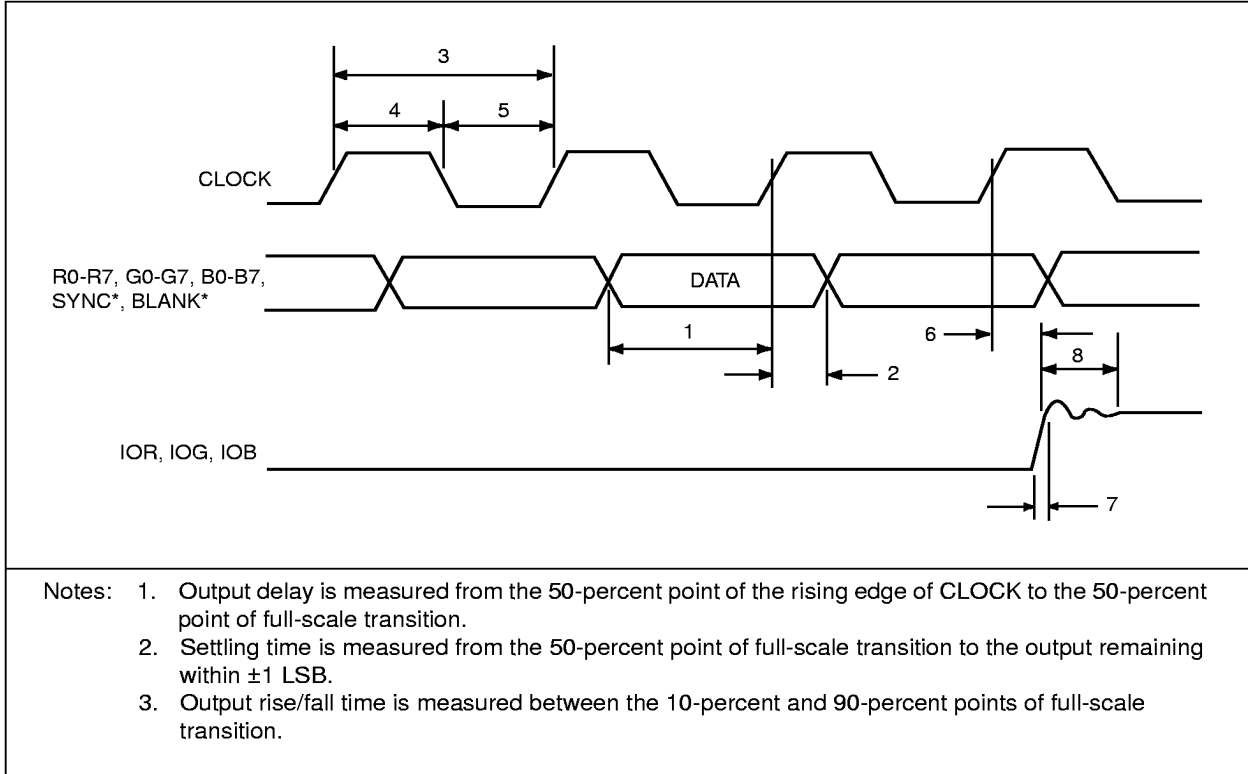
3

4

5

CLOCK

R0-R7, G0-G7, B0-B7, SYNC*, BLANK*

DATA

1

6

2

8

IOR, IOG, IOB

7

Notes: 1. Output delay is measured from the 50-percent point of the rising edge of CLOCK to the 50-percent point of full-scale transition.

2. Settling time is measured from the 50-percent point of full-scale transition to the output remaining within ±1 LSB.

3. Output rise/fall time is measured between the 10-percent and 90-percent points of full-scale transition.